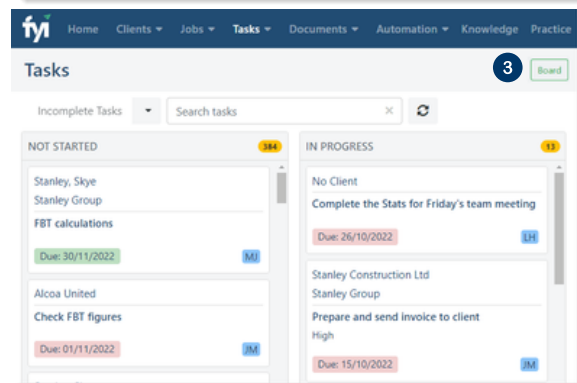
fyi Home Clients ▾ Jobs ▾ Tasks ▾ Documents ▾ Automation ▾ Knowledge Practice

Tasks

3 Board

Incomplete Tasks ▾ Search tasks ×

NOT STARTED 384

Stanley, Skye
Stanley Group
FBT calculations
Due: 30/11/2022 MJ

Alcoa United
Check FBT figures
Due: 01/11/2022 JM

IN PROGRESS 13

No Client
Complete the Stats for Friday's team meeting
Due: 26/10/2022 LH

Stanley Construction Ltd
Stanley Group
Prepare and send invoice to client
High
Due: 15/10/2022 JM